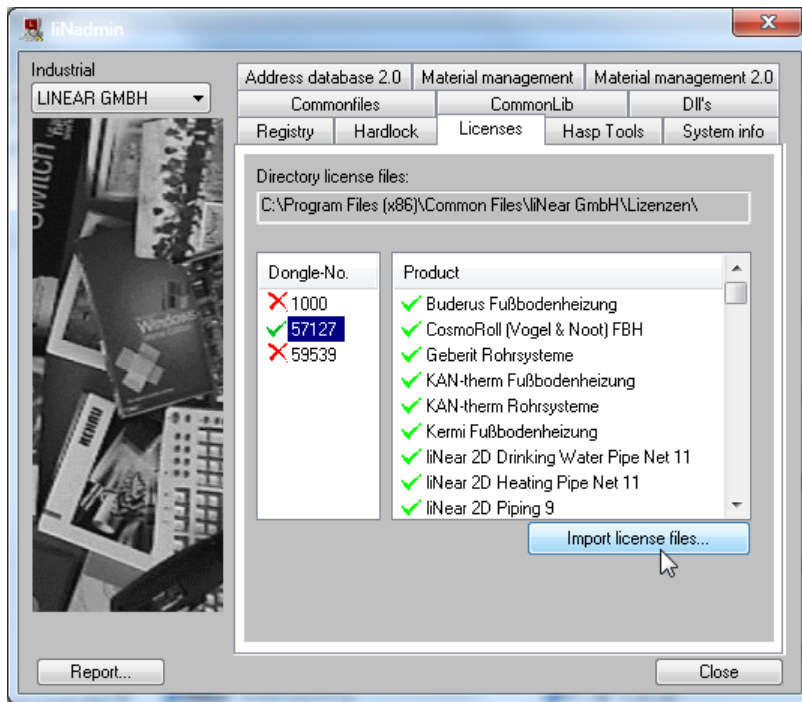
liNadmin

Industrial
LINEAR GMBH

Address database 2.0 | Material management | Material management 2.0
Commonfiles | CommonLib | Dll's
Registry | Hardlock | Licenses | Hasp Tools | System info

Directory license files:
C:\Program Files (x86)\Common Files\liNear GmbH\Lizenzen\

| Dongle-No. |
|---|
| 1000 |
| 57127 |
| 59539 |

| Product |
|---|
| Buderus Fußbodenheizung |
| CosmoRoll (Vogel & Noot) FBH |
| Geberit Rohrsysteme |
| KAN-therm Fußbodenheizung |
| KAN-therm Rohrsysteme |
| Kermi Fußbodenheizung |
| liNear 2D Drinking Water Pipe Net 11 |
| liNear 2D Heating Pipe Net 11 |
| liNear 2D Piping 9 |

Import license files...

Report...
Close